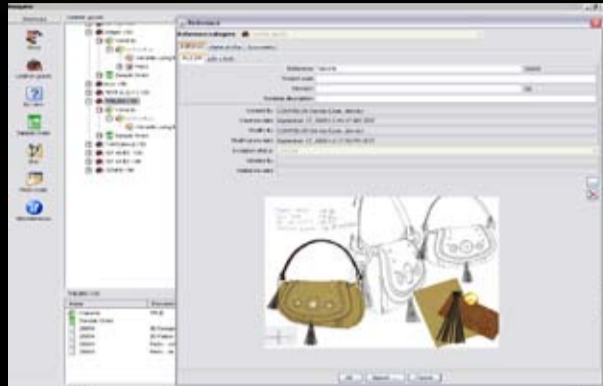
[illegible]

Reference

Reference category

Reference

Product code

Version

Detailed description

Created by

Creation date

Modify by

Modification date

Evolution status

Version by

Validation date

OK

Cancel